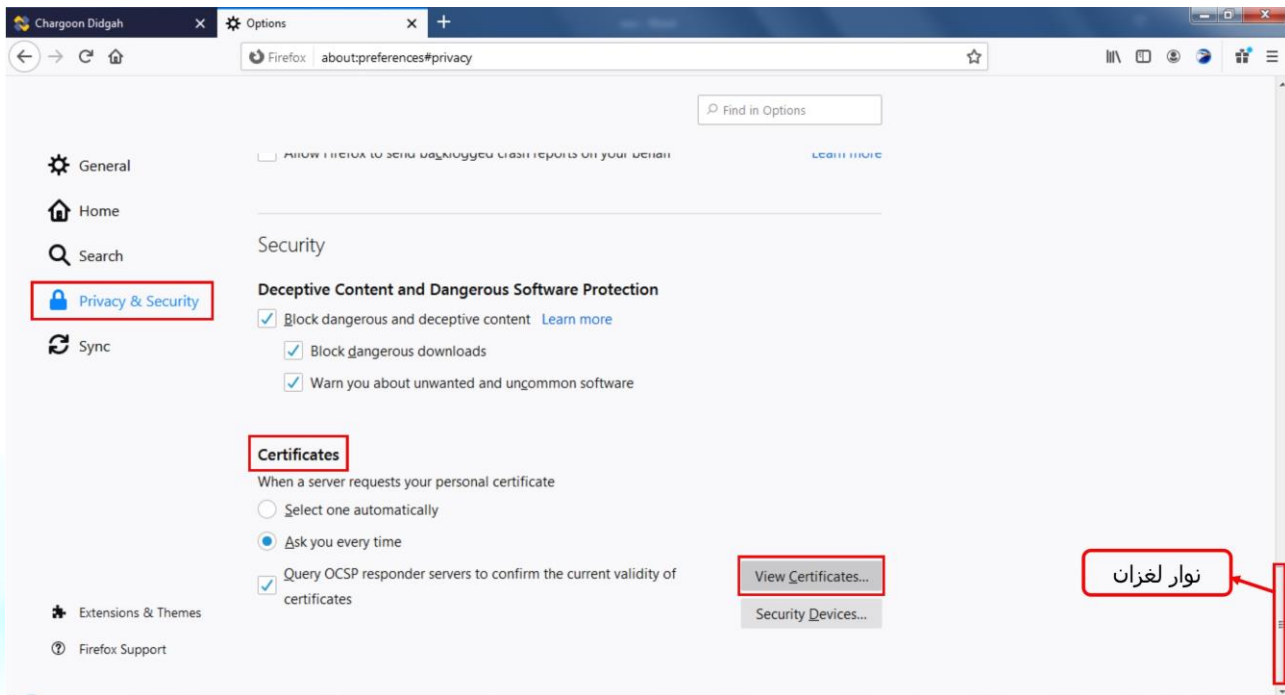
Chargoon Didgah
Options

Firefox about:preferences#privacy

Find in Options

General
Home
Search
Privacy & Security
Sync

Allow Firefox to send backlogged crash reports on your behalf Learn more

Security

Deceptive Content and Dangerous Software Protection

Block dangerous and deceptive content Learn more

Block dangerous downloads

Warn you about unwanted and uncommon software

Certificates

When a server requests your personal certificate

Select one automatically

Ask you every time

Query OCSP responder servers to confirm the current validity of certificates

View Certificates...

Security Devices...

نوار لغزان

Extensions & Themes
Firefox Support